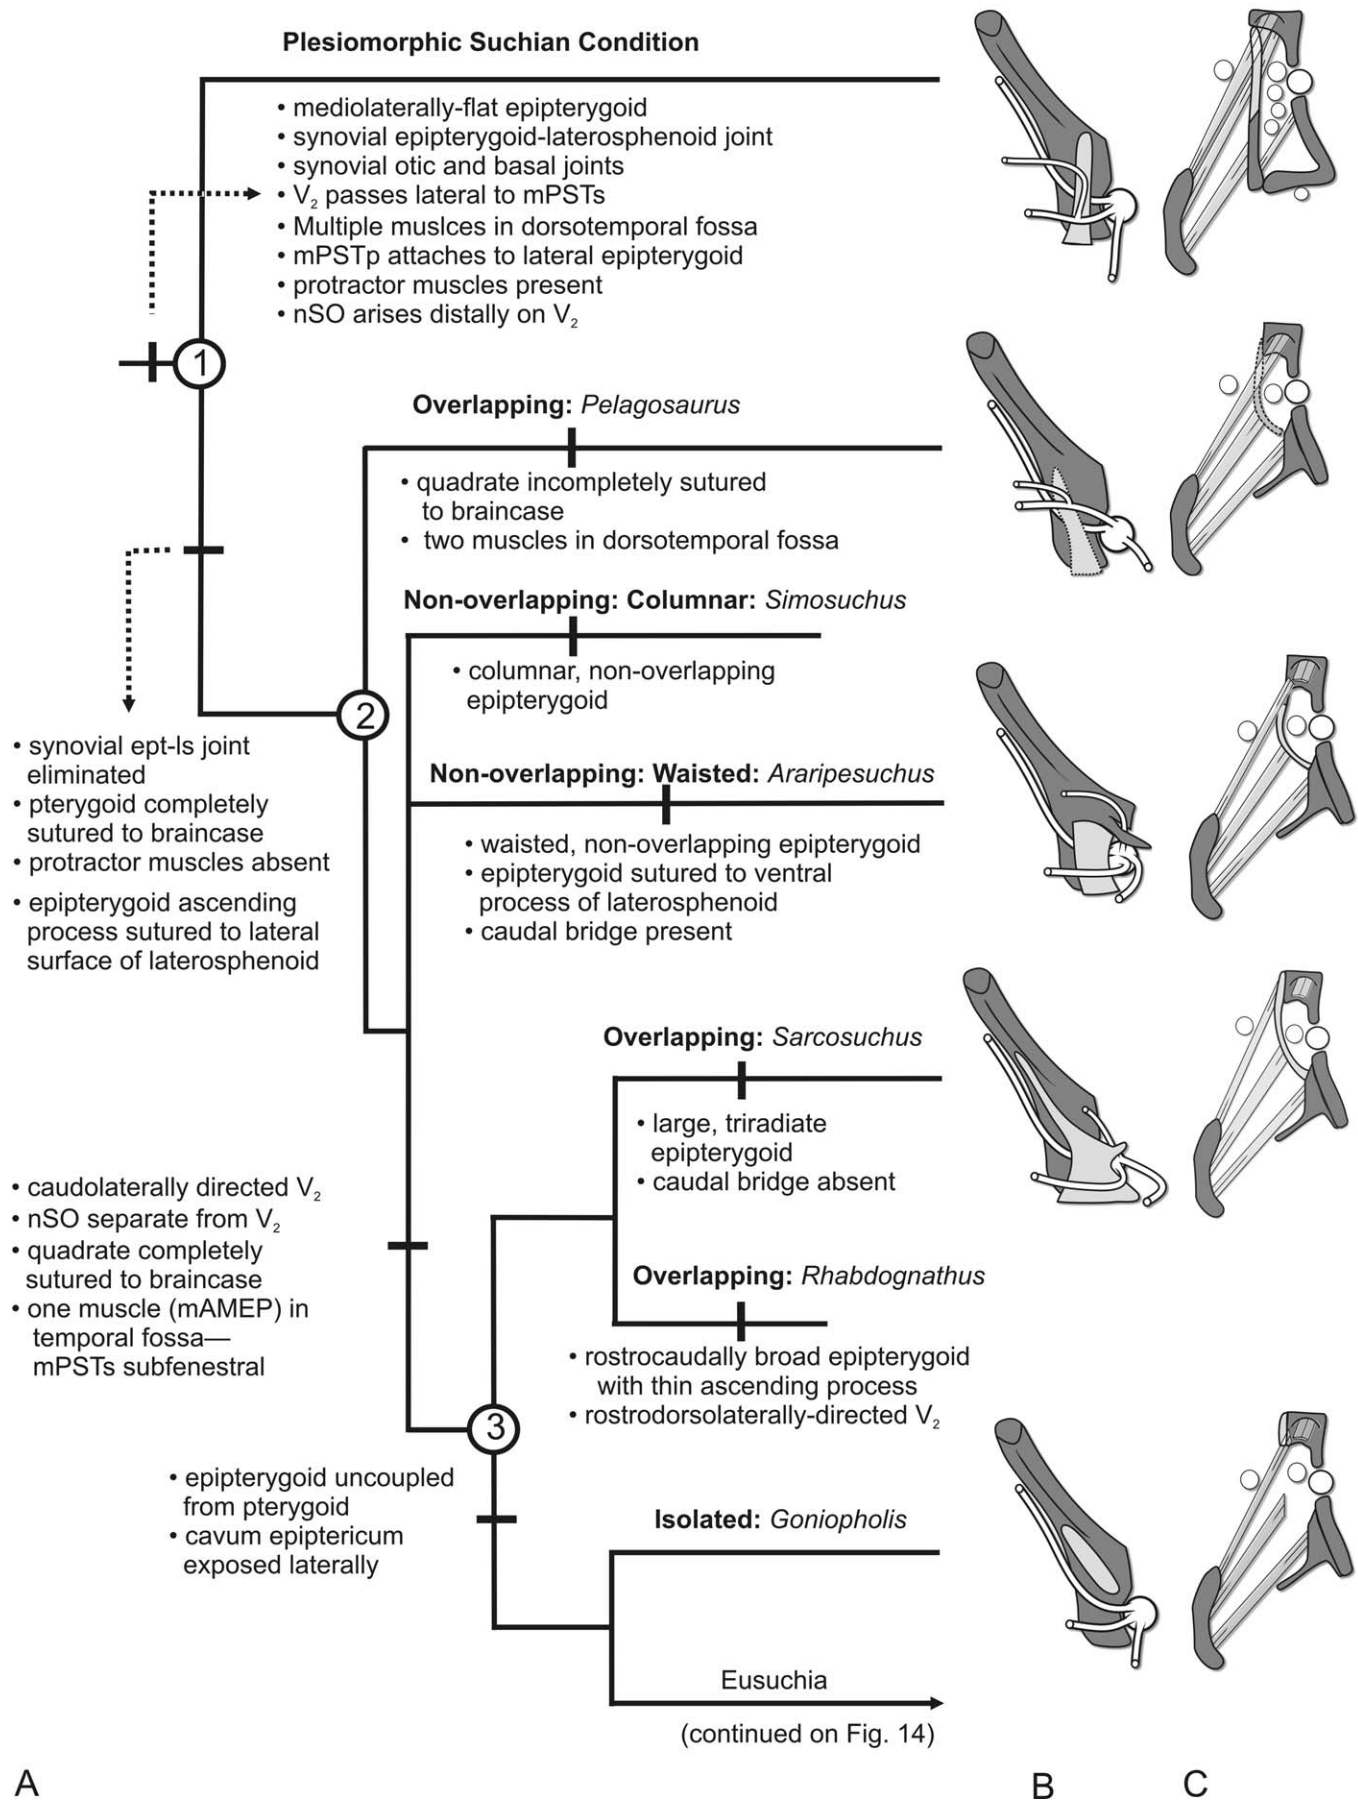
**Plesiomorphic Suchian Condition**

• mediolaterally-flat epipterygoid
• synovial epipterygoid-laterosphenoid joint
• synovial otic and basal joints
• $V_2$ passes lateral to mPSTs
• Multiple muslces in dorsotemporal fossa
• mPSTp attaches to lateral epipterygoid
• protractor muscles present
• nSO arises distally on $V_2$

1

**Overlapping:** *Pelagosaurus*

• quadrate incompletely sutured to braincase
• two muscles in dorsotemporal fossa

**Non-overlapping: Columnar:** *Simosuchus*

• columnar, non-overlapping epipterygoid

2

• synovial ept-ls joint eliminated
• pterygoid completely sutured to braincase
• protractor muscles absent
• epipterygoid ascending process sutured to lateral surface of laterosphenoid

**Non-overlapping: Waisted:** *Araripesuchus*

• waisted, non-overlapping epipterygoid
• epipterygoid sutured to ventral process of laterosphenoid
• caudal bridge present

**Overlapping:** *Sarcosuchus*

• large, triradiate epipterygoid
• caudal bridge absent

• caudolaterally directed $V_2$
• nSO separate from $V_2$
• quadrate completely sutured to braincase
• one muscle (mAMEP) in temporal fossa—mPSTs subfenestral

**Overlapping:** *Rhabdognathus*

• rostrocaudally broad epipterygoid with thin ascending process
• rostrodorsolaterally-directed $V_2$

3

• epipterygoid uncoupled from pterygoid
• cavum epiptericum exposed laterally

**Isolated:** *Goniopholis*

Eusuchia

(continued on Fig. 14)

A

B

C